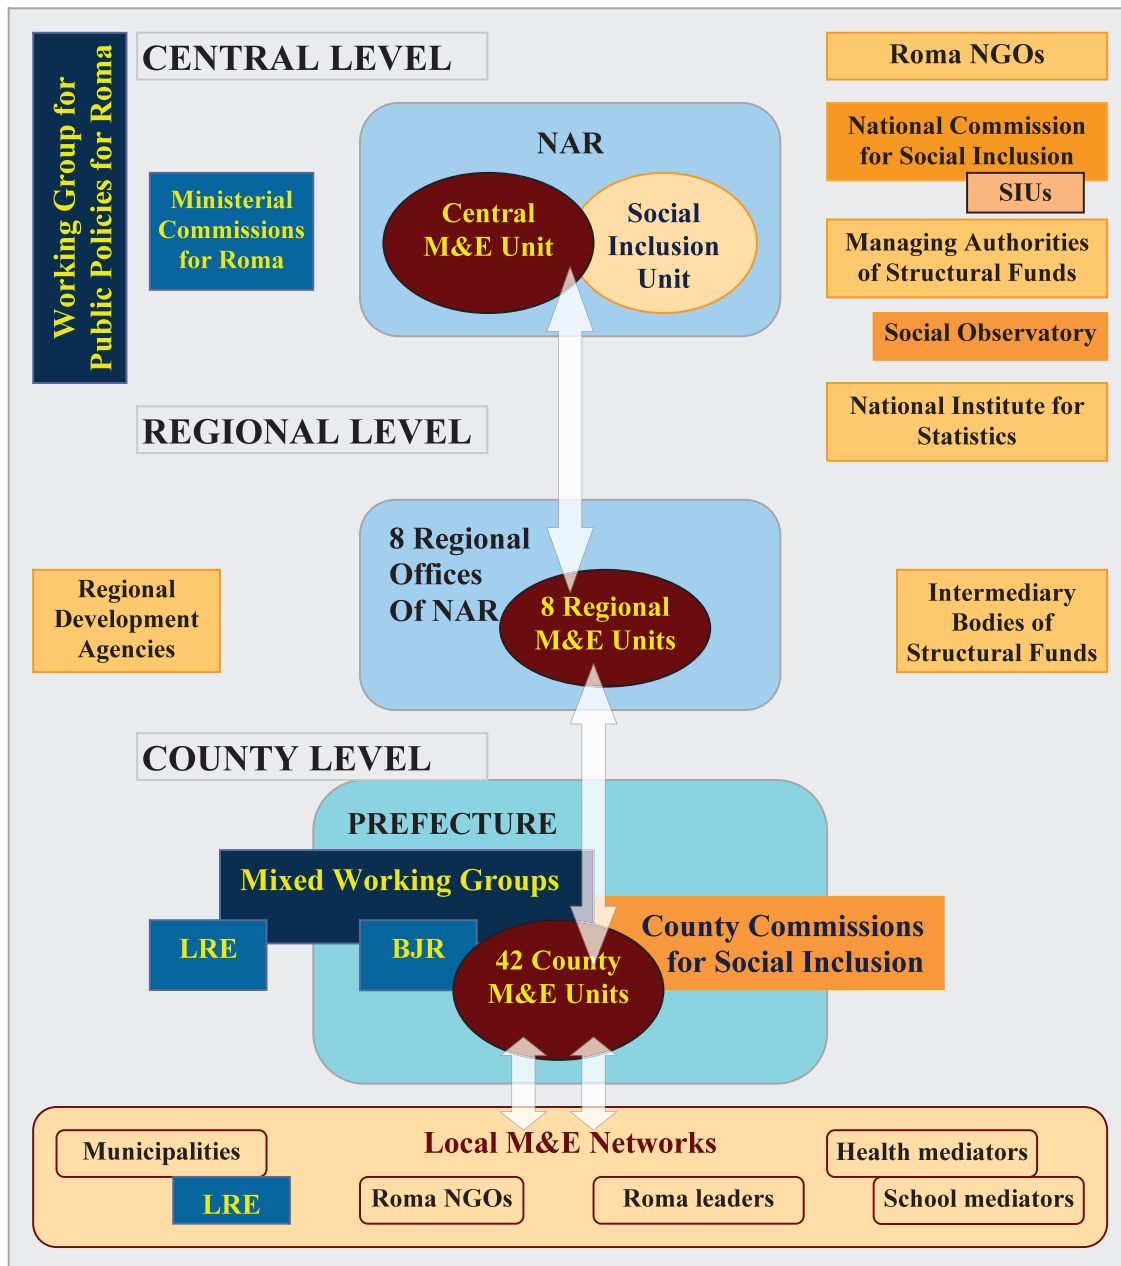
Working Group for Public Policies for Roma

CENTRAL LEVEL

Ministerial Commissions for Roma

NAR

Central M&E Unit

Social Inclusion Unit

Roma NGOs

National Commission for Social Inclusion

SIUs

Managing Authorities of Structural Funds

Social Observatory

National Institute for Statistics

REGIONAL LEVEL

8 Regional Offices Of NAR

8 Regional M&E Units

Regional Development Agencies

Intermediary Bodies of Structural Funds

COUNTY LEVEL

PREFECTURE

Mixed Working Groups

LRE

BJR

42 County M&E Units

County Commissions for Social Inclusion

Local M&E Networks

Municipalities

LRE

Roma NGOs

Roma leaders

Health mediators

School mediators